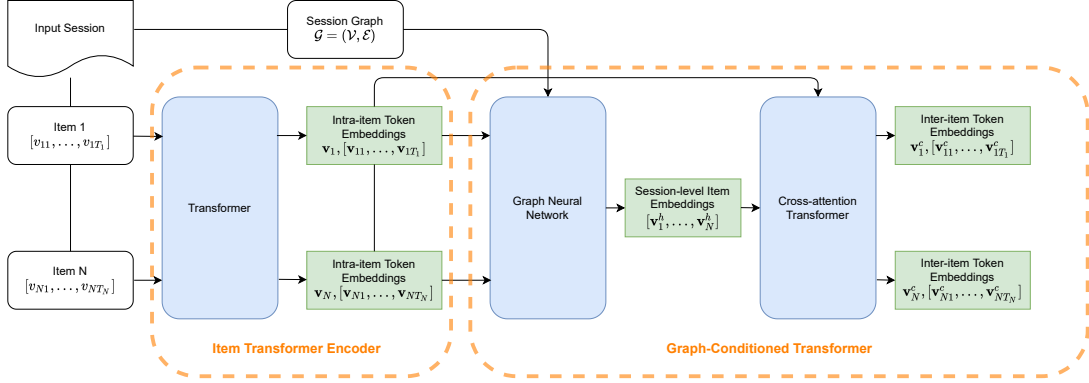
Input Session

Session Graph
$\mathcal{G} = (\mathcal{V}, \mathcal{E})$

Item 1
$[v_{11}, \ldots, v_{1T_1}]$

Item N
$[v_{N1}, \ldots, v_{NT_N}]$

Transformer

Intra-item Token Embeddings
$\mathbf{v}_1, [\mathbf{v}_{11}, \ldots, \mathbf{v}_{1T_1}]$

Intra-item Token Embeddings
$\mathbf{v}_N, [\mathbf{v}_{N1}, \ldots, \mathbf{v}_{NT_N}]$

Item Transformer Encoder

Graph Neural Network

Session-level Item Embeddings
$[\mathbf{v}_1^h, \ldots, \mathbf{v}_N^h]$

Cross-attention Transformer

Inter-item Token Embeddings
$\mathbf{v}_1^c, [\mathbf{v}_{11}^c, \ldots, \mathbf{v}_{1T_1}^c]$

Inter-item Token Embeddings
$\mathbf{v}_N^c, [\mathbf{v}_{N1}^c, \ldots, \mathbf{v}_{NT_N}^c]$

Graph-Conditioned Transformer